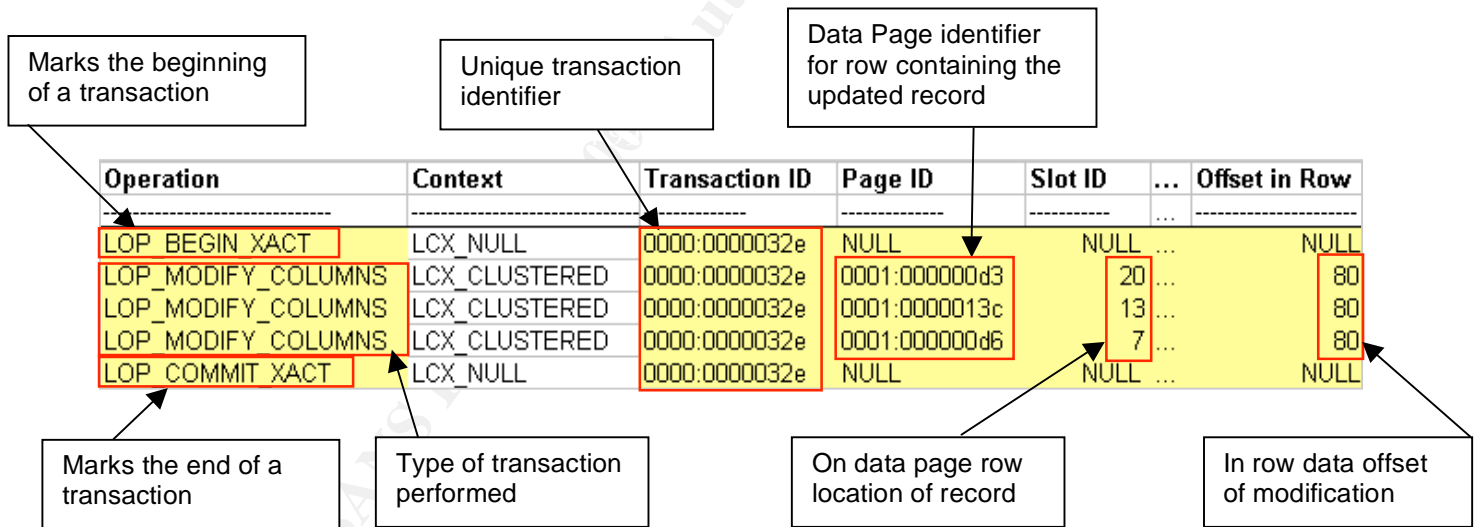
Marks the beginning of a transaction

Unique transaction identifier

Data Page identifier for row containing the updated record

| Operation | Context | Transaction ID | Page ID | Slot ID | ... | Offset in Row |
|---|---|---|---|---|---|---|
| ------------------------------ | ------------------------------ | -------------------- | ------------- | ----------- | ... | ---------------------- |
| LOP_BEGIN_XACT | LCX_NULL | 0000:0000032e | NULL | NULL | ... | NULL |
| LOP_MODIFY_COLUMNS | LCX_CLUSTERED | 0000:0000032e | 0001:000000d3 | 20 | ... | 80 |
| LOP_MODIFY_COLUMNS | LCX_CLUSTERED | 0000:0000032e | 0001:0000013c | 13 | ... | 80 |
| LOP_MODIFY_COLUMNS | LCX_CLUSTERED | 0000:0000032e | 0001:000000d6 | 7 | ... | 80 |
| LOP_COMMIT_XACT | LCX_NULL | 0000:0000032e | NULL | NULL | ... | NULL |

Marks the end of a transaction

Type of transaction performed

On data page row location of record

In row data offset of modification